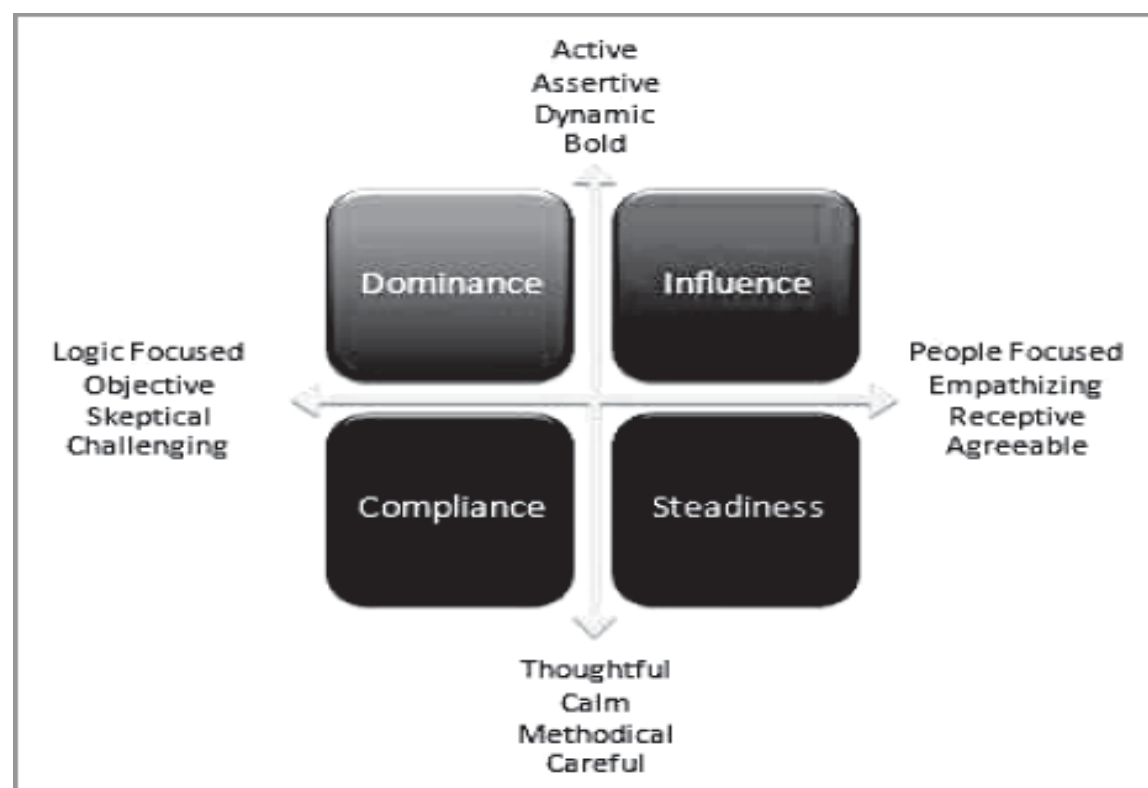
Active
Assertive
Dynamic
Bold

Dominance

Influence

Logic Focused
Objective
Skeptical
Challenging

People Focused
Empathizing
Receptive
Agreeable

Compliance

Steadiness

Thoughtful
Calm
Methodical
Careful